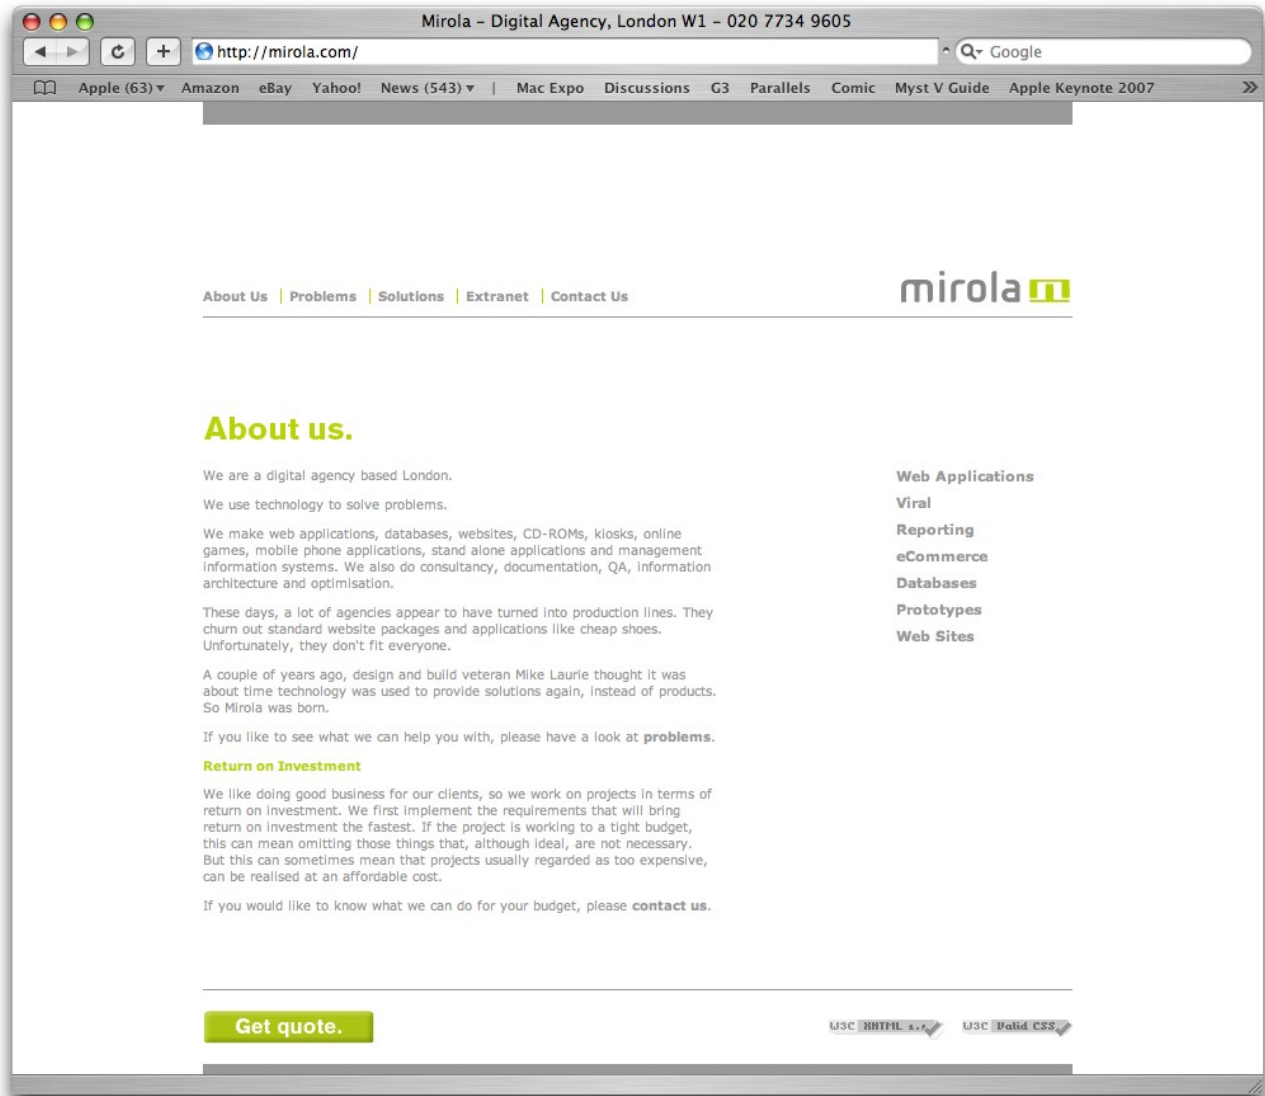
Mirola - Digital Agency, London W1 - 020 7734 9605

http://mirola.com/

Google

Apple (63) Amazon eBay Yahoo! News (543) | Mac Expo Discussions G3 Parallels Comic Myst V Guide Apple Keynote 2007

About Us | Problems | Solutions | Extranet | Contact Us

mirola

About us.

We are a digital agency based London.

We use technology to solve problems.

We make web applications, databases, websites, CD-ROMs, kiosks, online games, mobile phone applications, stand alone applications and management information systems. We also do consultancy, documentation, QA, information architecture and optimisation.

These days, a lot of agencies appear to have turned into production lines. They churn out standard website packages and applications like cheap shoes. Unfortunately, they don't fit everyone.

A couple of years ago, design and build veteran Mike Laurie thought it was about time technology was used to provide solutions again, instead of products. So Mirola was born.

If you like to see what we can help you with, please have a look at problems.

Return on Investment

We like doing good business for our clients, so we work on projects in terms of return on investment. We first implement the requirements that will bring return on investment the fastest. If the project is working to a tight budget, this can mean omitting those things that, although ideal, are not necessary. But this can sometimes mean that projects usually regarded as too expensive, can be realised at an affordable cost.

If you would like to know what we can do for your budget, please contact us.

Web Applications
Viral
Reporting
eCommerce
Databases
Prototypes
Web Sites

Get quote.

W3C XHTML 1.0 W3C Valid CSS